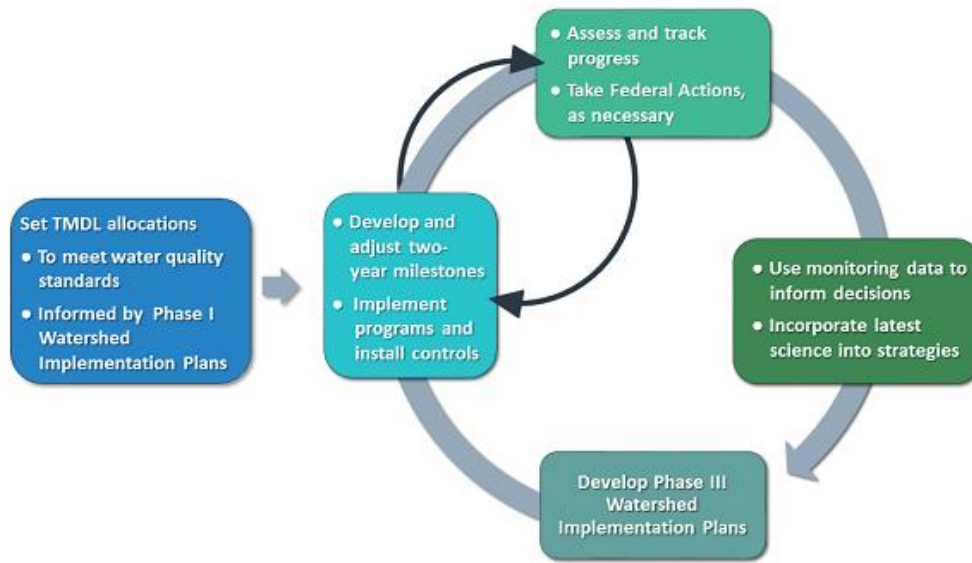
Set TMDL allocations
- To meet water quality standards
- Informed by Phase I Watershed Implementation Plans

- Develop and adjust two-year milestones
- Implement programs and install controls

- Assess and track progress
- Take Federal Actions, as necessary

- Use monitoring data to inform decisions
- Incorporate latest science into strategies

Develop Phase III Watershed Implementation Plans